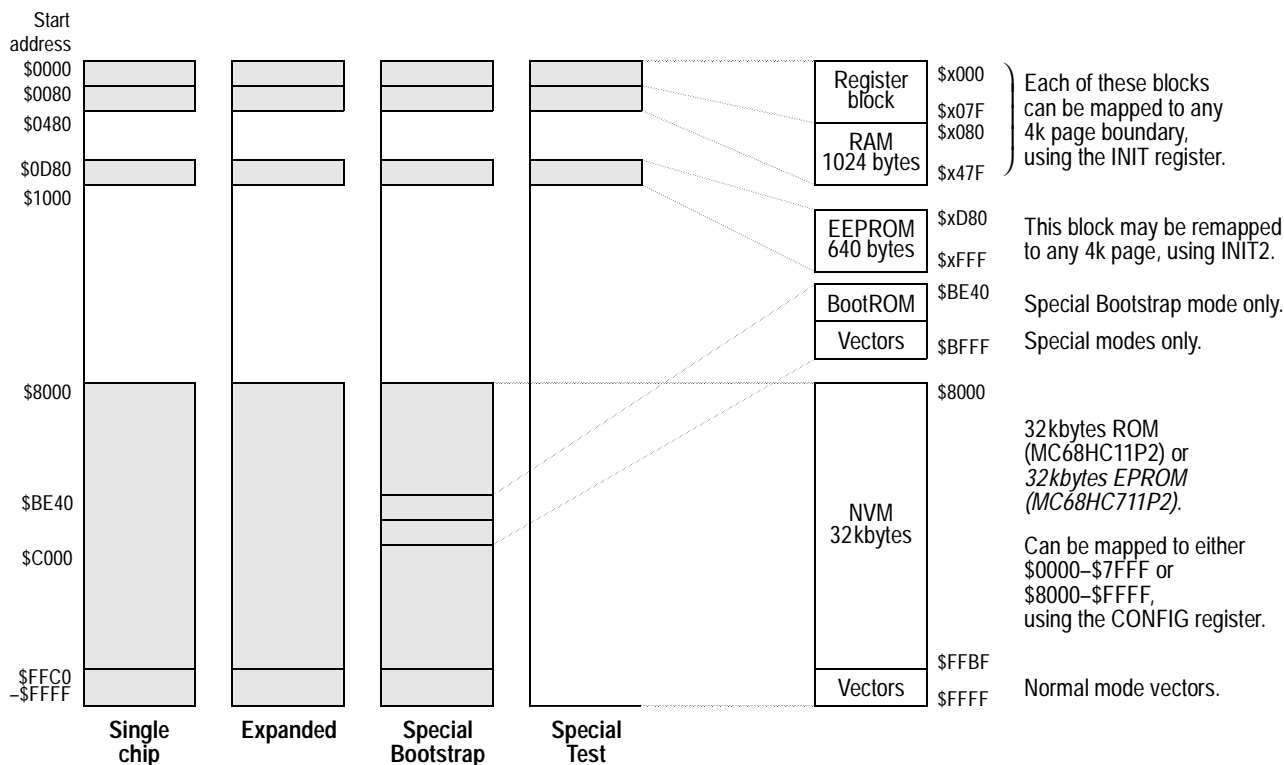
Start address
$0000
$0080
$0480
$0D80
$1000

$8000

$BE40
$C000

$FFC0 –$FFFF

Single chip

Expanded

Special Bootstrap

Special Test

Register block
RAM 1024 bytes
EEPROM 640 bytes
BootROM
Vectors
NVM 32kbytes
Vectors

$x000
$x07F
$x080
$x47F
$xD80
$xFFF
$BE40
$BFFF
$8000
$FFBF
$FFFF

Each of these blocks can be mapped to any 4k page boundary, using the INIT register.

This block may be remapped to any 4k page, using INIT2.

Special Bootstrap mode only.

Special modes only.

32kbytes ROM (MC68HC11P2) or *32kbytes EPROM (MC68HC711P2)*.

Can be mapped to either $0000–$7FFF or $8000–$FFFF, using the CONFIG register.

Normal mode vectors.